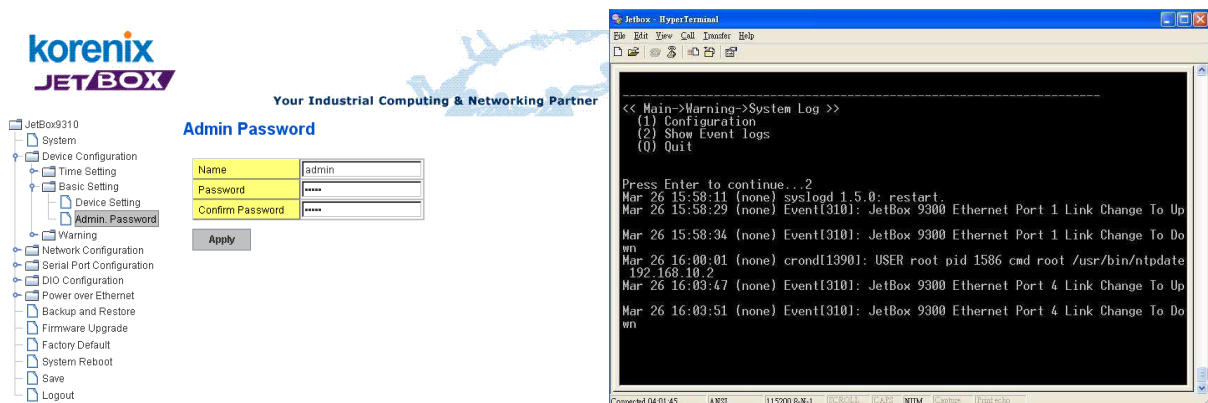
korenix
JETBOX

Your Industrial Computing & Networking Partner

JetBox9310
System
Device Configuration
Time Setting
Basic Setting
Device Setting
Admin. Password
Warning
Network Configuration
Serial Port Configuration
DIO Configuration
Power over Ethernet
Backup and Restore
Firmware Upgrade
Factory Default
System Reboot
Save
Logout

Admin Password

| Name | admin |
|---|---|
| Password | ••••• |
| Confirm Password | ••••• |

Apply

Jetbox - HyperTerminal

File Edit View Call Transfer Help

---------------------------------------------------------------------------
<< Main->Warning->System Log >>
(1) Configuration
(2) Show Event logs
(Q) Quit

Press Enter to continue...2
Mar 26 15:58:11 (none) syslogd 1.5.0: restart.
Mar 26 15:58:29 (none) Event[310]: JetBox 9300 Ethernet Port 1 Link Change To Up

Mar 26 15:58:34 (none) Event[310]: JetBox 9300 Ethernet Port 1 Link Change To Down
Mar 26 16:00:01 (none) crond[1390]: USER root pid 1586 cmd root /usr/bin/ntpdate 192.168.10.2
Mar 26 16:03:47 (none) Event[310]: JetBox 9300 Ethernet Port 4 Link Change To Up

Mar 26 16:03:51 (none) Event[310]: JetBox 9300 Ethernet Port 4 Link Change To Down

Connected 04:01:45 ANSI 115200 8-N-1 SCROLL CAPS NUM Capture Print echo